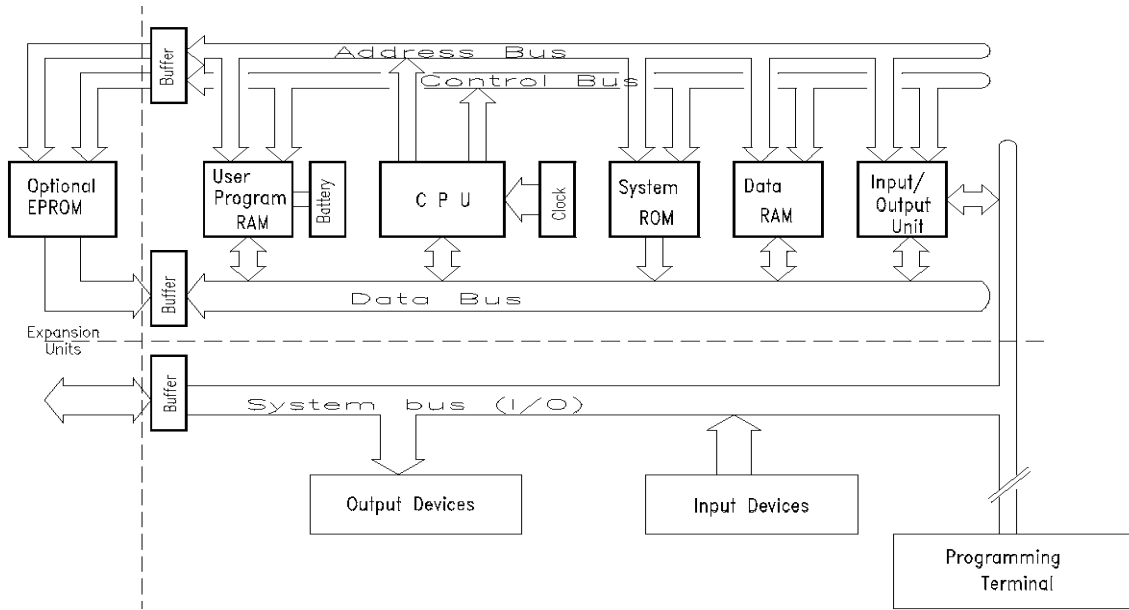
Buffer
Address Bus
Control Bus
Optional EPROM
User Program RAM
Battery
C P U
Clock
System ROM
Data RAM
Input/ Output Unit
Buffer
Data Bus
Expansion Units
Buffer
System bus (I/O)
Output Devices
Input Devices
Programming Terminal